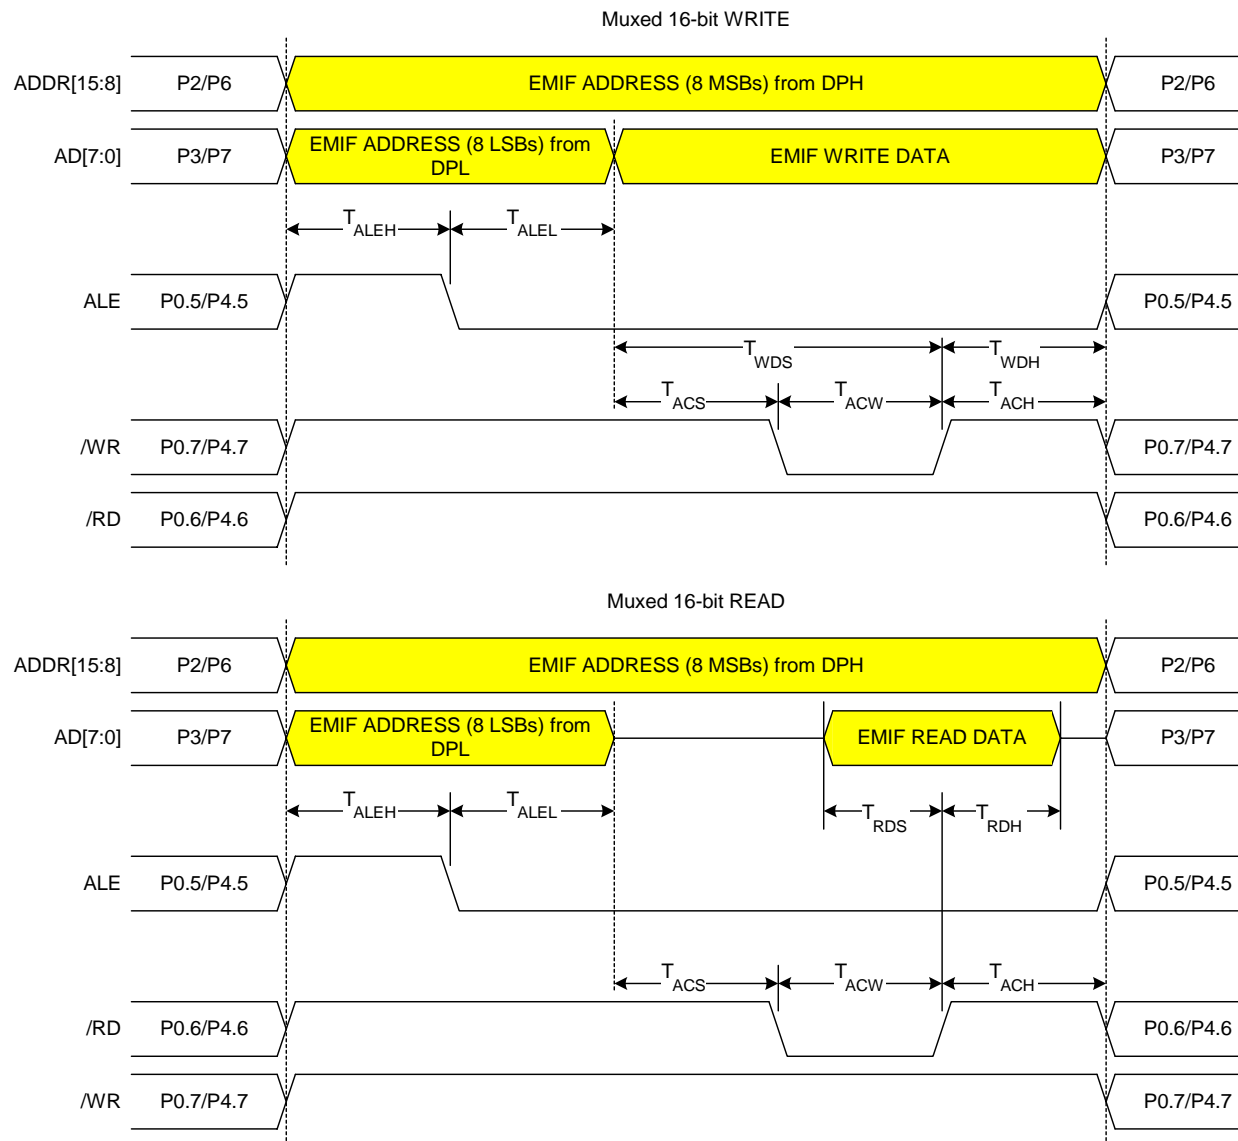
Muxed 16-bit WRITE

ADDR[15:8] P2/P6 EMIF ADDRESS (8 MSBs) from DPH P2/P6

AD[7:0] P3/P7 EMIF ADDRESS (8 LSBs) from DPL EMIF WRITE DATA P3/P7

$T_{ALEH}$ $T_{ALEL}$

ALE P0.5/P4.5 P0.5/P4.5

$T_{WDS}$ $T_{WDH}$

$T_{ACS}$ $T_{ACW}$ $T_{ACH}$

/WR P0.7/P4.7 P0.7/P4.7

/RD P0.6/P4.6 P0.6/P4.6

Muxed 16-bit READ

ADDR[15:8] P2/P6 EMIF ADDRESS (8 MSBs) from DPH P2/P6

AD[7:0] P3/P7 EMIF ADDRESS (8 LSBs) from DPL EMIF READ DATA P3/P7

$T_{ALEH}$ $T_{ALEL}$ $T_{RDS}$ $T_{RDH}$

ALE P0.5/P4.5 P0.5/P4.5

$T_{ACS}$ $T_{ACW}$ $T_{ACH}$

/RD P0.6/P4.6 P0.6/P4.6

/WR P0.7/P4.7 P0.7/P4.7